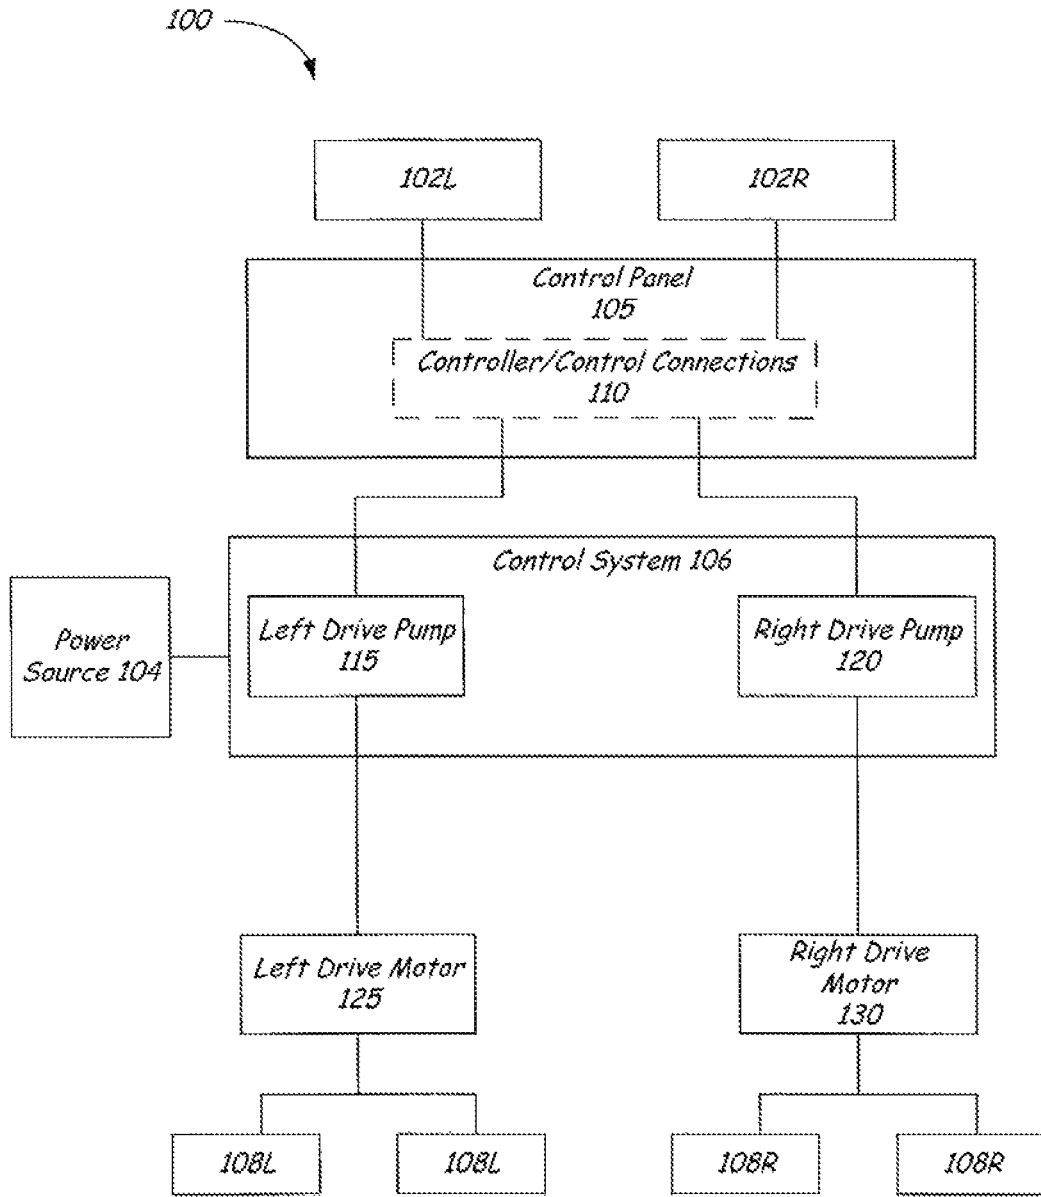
100

102L

102R

Control Panel
105

Controller/Control Connections
110

Control System 106

Power Source 104

Left Drive Pump
115

Right Drive Pump
120

Left Drive Motor
125

Right Drive Motor
130

108L

108L

108R

108R